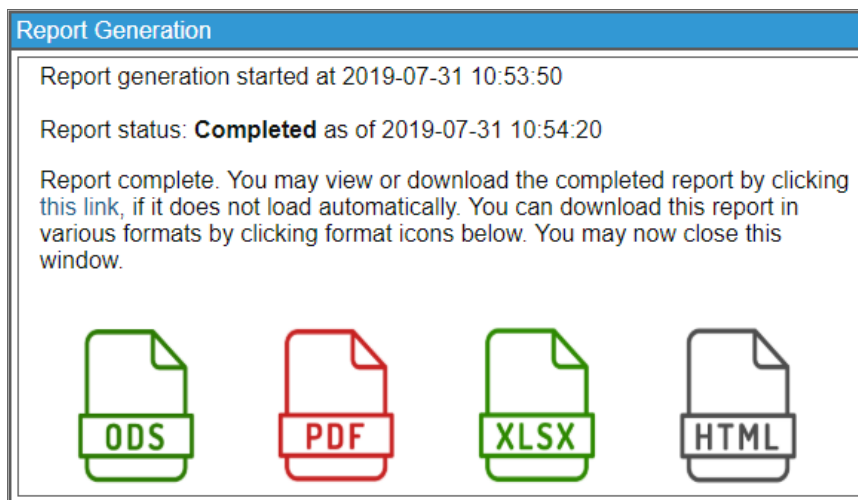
Report Generation

Report generation started at 2019-07-31 10:53:50

Report status: **Completed** as of 2019-07-31 10:54:20

Report complete. You may view or download the completed report by clicking this link, if it does not load automatically. You can download this report in various formats by clicking format icons below. You may now close this window.

ODS

PDF

XLSX

HTML